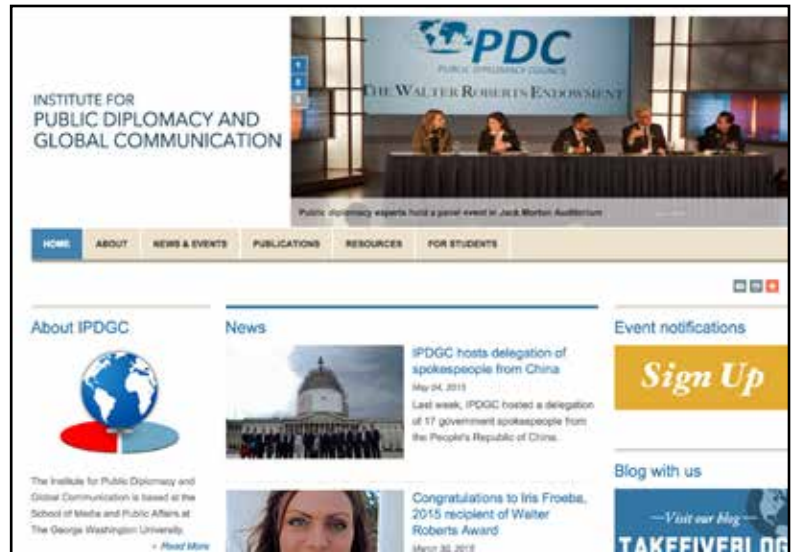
INSTITUTE FOR
PUBLIC DIPLOMACY AND
GLOBAL COMMUNICATION

PDC
PUBLIC DIPLOMACY COUNCIL
THE WALTER ROBERTS ENDOWMENT

Public diplomacy experts hold a panel event in Jack Morton Auditorium

HOME ABOUT NEWS & EVENTS PUBLICATIONS RESOURCES FOR STUDENTS

About IPDGC

The Institute for Public Diplomacy and Global Communication is based at the School of Media and Public Affairs at The George Washington University.

» Read More

News

IPDGC hosts delegation of spokespeople from China

May 24, 2015

Last week, IPDGC hosted a delegation of 17 government spokespeople from the People's Republic of China.

Congratulations to Iris Froeba, 2015 recipient of Walter Roberts Award

March 30, 2015

Event notifications

Sign Up

Blog with us

—Visit our blog—

TAKEFIVEBLOG